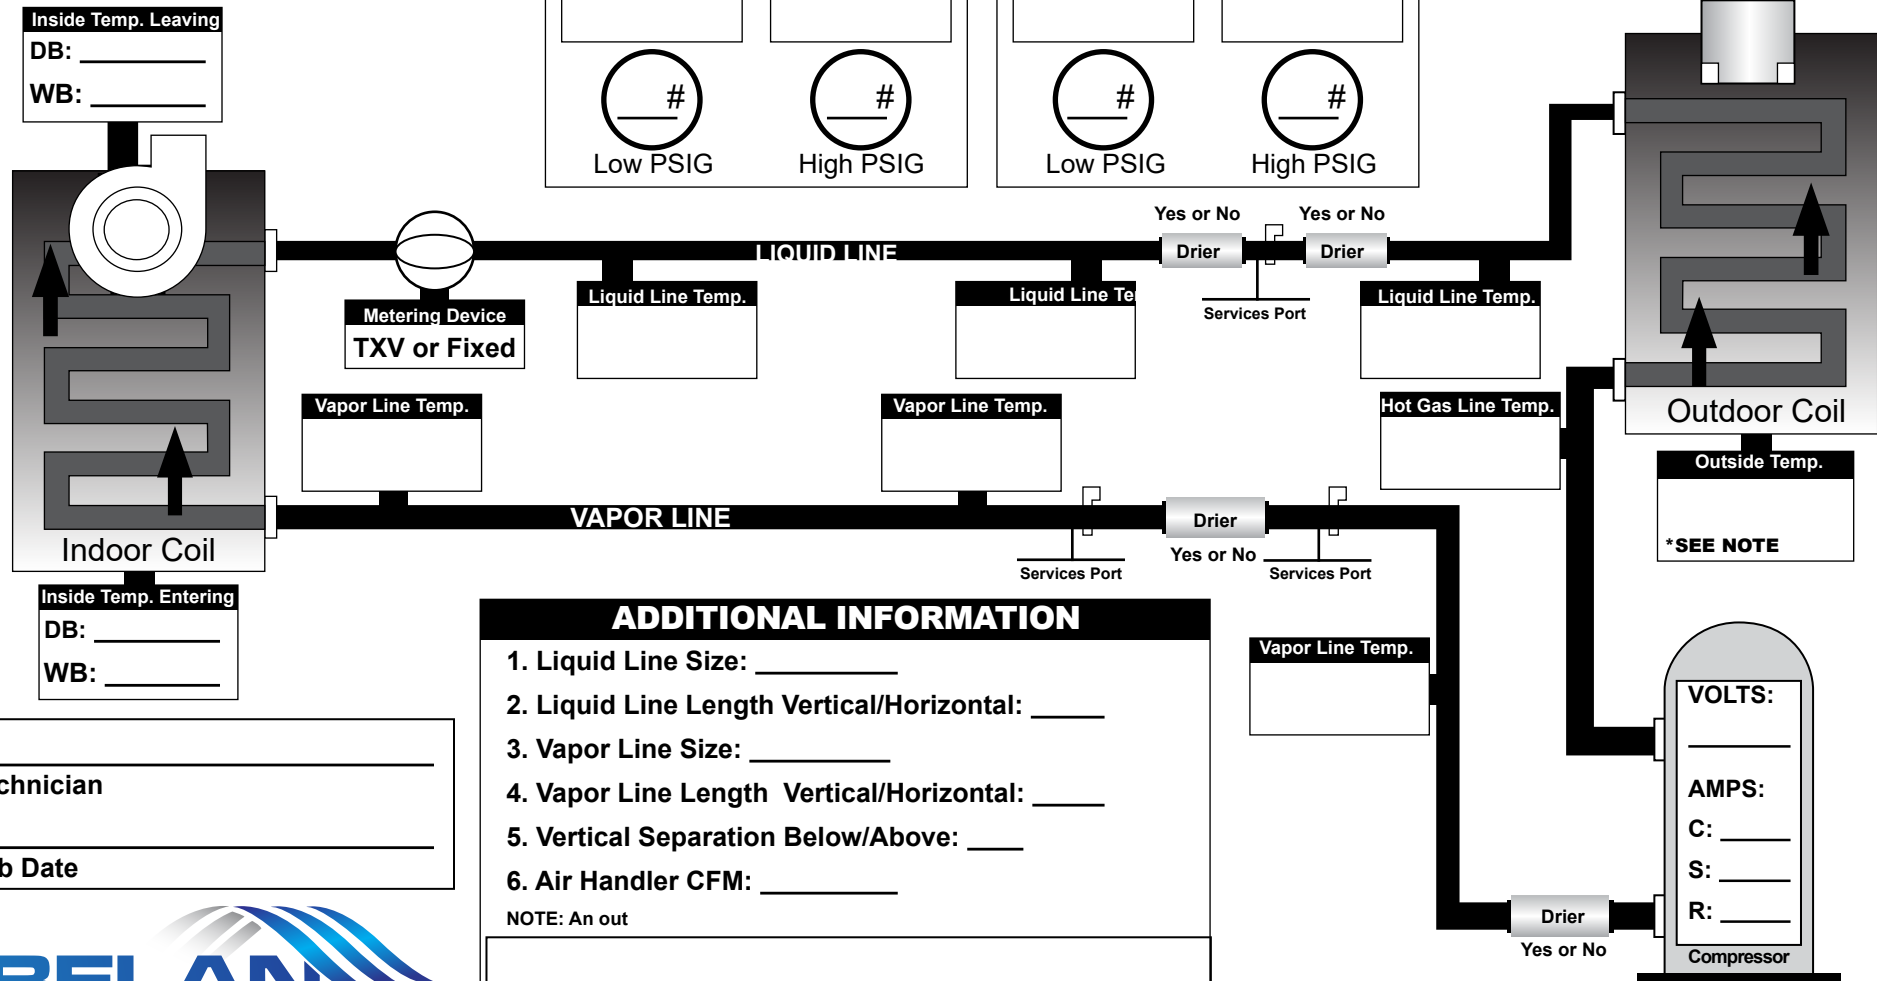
Inside Temp. Leaving
DB: ________
WB: ________

___#
Low PSIG
___#
High PSIG
___#
Low PSIG
___#
High PSIG

Yes or No
Yes or No
LIQUID LINE
Drier
Drier
Services Port
Liquid Line Temp.
Liquid Line Te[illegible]
Liquid Line Temp.
Metering Device
TXV or Fixed
Vapor Line Temp.
Vapor Line Temp.
Hot Gas Line Temp.
Outdoor Coil
Outside Temp.
*SEE NOTE
VAPOR LINE
Drier
Yes or No
Services Port
Services Port
Indoor Coil
Inside Temp. Entering
DB: ________
WB: ________

chnician
b Date

ADDITIONAL INFORMATION
1. Liquid Line Size: __________
2. Liquid Line Length Vertical/Horizontal: _____
3. Vapor Line Size: __________
4. Vapor Line Length Vertical/Horizontal: _____
5. Vertical Separation Below/Above: ____
6. Air Handler CFM: __________
NOTE: An out

Vapor Line Temp.
VOLTS:
________
AMPS:
C: ______
S: ______
R: ______
Compressor
Drier
Yes or No